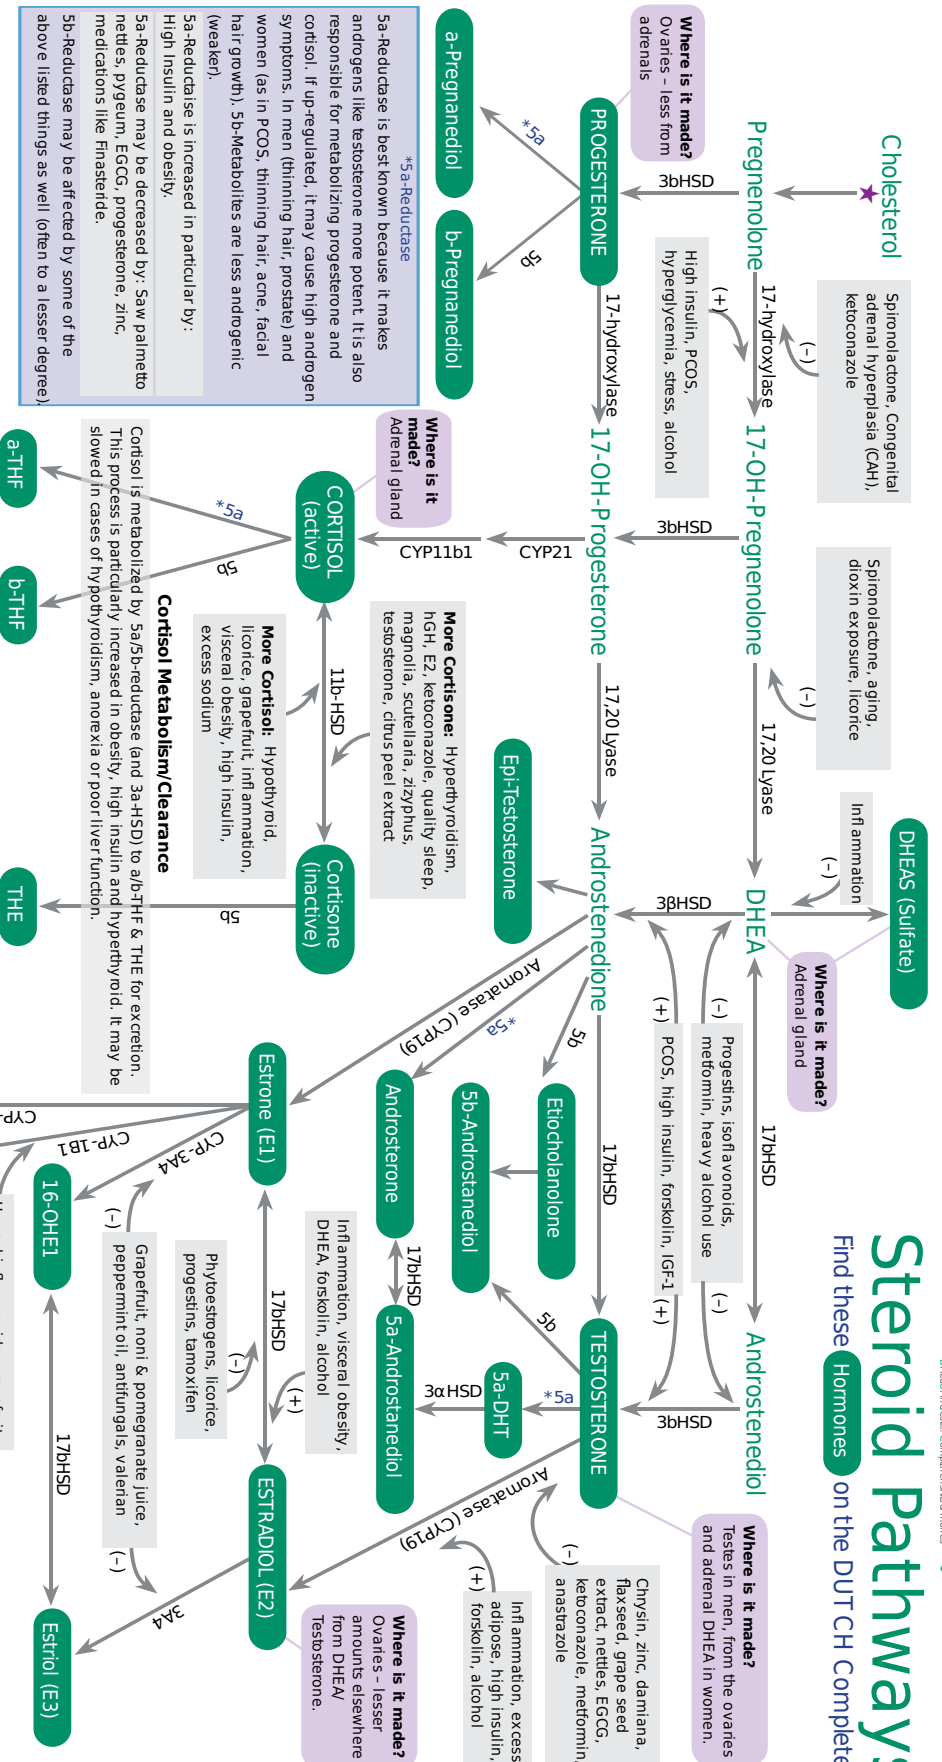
Steroid Pathways

Find these Hormones on the DUTCH Complete

Cholesterol

Pregnenolone

Spironolactone, Congenital adrenal hyperplasia (CAH), ketoconazole

(-)

17-hydroxylase

(+)

High insulin, PCOS, hyperglycemia, stress, alcohol

3bHSD

PROGESTERONE

Where is it made? Ovaries - less from adrenals

*5a

5b

a-Pregnanediol

b-Pregnanediol

*5a-Reductase

5a-Reductase is best known because it makes androgens like testosterone more potent. It is also responsible for metabolizing progesterone and cortisol. If up-regulated, it may cause high androgen symptoms. In men (thinning hair, prostate) and women (as in PCOS, thinning hair, acne, facial hair growth). 5b-Metabolites are less androgenic (weaker).

5a-Reductase is increased in particular by: High insulin and obesity.

5a-Reductase may be decreased by: Saw palmetto nettles, pygeum, EGCG, progesterone, zinc, medications like Finasteride.

5b-Reductase may be affected by some of the above listed things as well (often to a lesser degree).

17-hydroxylase

17-OH-Pregnenolone

3bHSD

17-OH-Progesterone

Spironolactone, aging, dioxin exposure, licorice

(-)

17,20 Lyase

17,20 Lyase

Inflammation

(-)

DHEAS (Sulfate)

DHEA

Where is it made? Adrenal gland

CYP21

CYP11b1

CORTISOL (active)

Where is it made? Adrenal gland

*5a

5b

a-THF

b-THF

More Cortisone: Hyperthyroidism, hGH, E2, ketoconazole, quality sleep, magnolia, scutellaria, zizyphus, testosterone, citrus peel extract

11b-HSD

More Cortisol: Hypothyroid, licorice, grapefruit, inflammation, visceral obesity, high insulin, excess sodium

Cortisone (inactive)

5b

THE

Cortisol Metabolism/Clearance

Cortisol is metabolized by 5a/5b-reductase (and 3a-HSD) to a/b-THF & THE for excretion. This process is particularly increased in obesity, high insulin and hyperthyroid. It may be slowed in cases of hypothyroidism, anorexia or poor liver function.

Epi-Testosterone

3βHSD

Androstenedione

(-)

Progestins, isoflavonoids, metformin, heavy alcohol use

(+)

PCOS, high insulin, forskolin, IGF-1

(-)

(+)

17bHSD

Androstenediol

3bHSD

17bHSD

Aromatase (CYP19)

*5a

5b

Etiocholanolone

5b-Androstanediol

Androsterone

17bHSD

5a-Androstanediol

3αHSD

5a-DHT

*5a

5b

TESTOSTERONE

Where is it made? Testes in men, from the ovaries and adrenal DHEA in women.

Chrysin, zinc, damiana, flaxseed, grape seed extract, nettles, EGCG, ketoconazole, metformin, anastrazole

(-)

Inflammation, excess adipose, high insulin, forskolin, alcohol

(+)

Aromatase (CYP19)

Estrone (E1)

CYP-3A4

CYP-1B1

CYP-

16-OHE1

(-)

Grapefruit, noni & pomegranate juice, peppermint oil, antifungals, valerian

(-)

Phytoestrogens, licorice, progestins, tamoxifen

(-)

17bHSD

(+)

Inflammation, visceral obesity, DHEA, forskolin, alcohol

ESTRADIOL (E2)

Where is it made? Ovaries - lesser amounts elsewhere from DHEA/ Testosterone.

17bHSD

3A4

Estriol (E3)